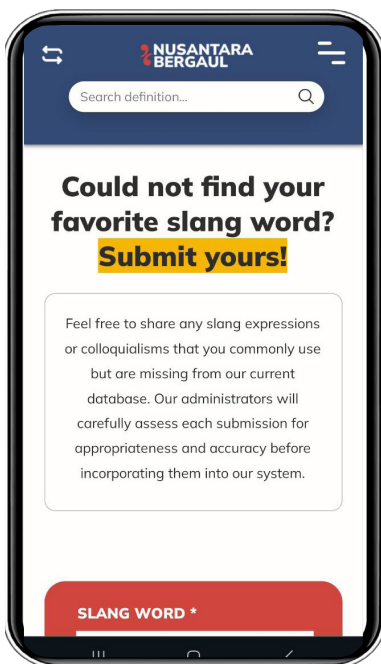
NUSANTARA BERGAUL

Search definition...

Could not find your favorite slang word? Submit yours!

Feel free to share any slang expressions or colloquialisms that you commonly use but are missing from our current database. Our administrators will carefully assess each submission for appropriateness and accuracy before incorporating them into our system.

SLANG WORD *